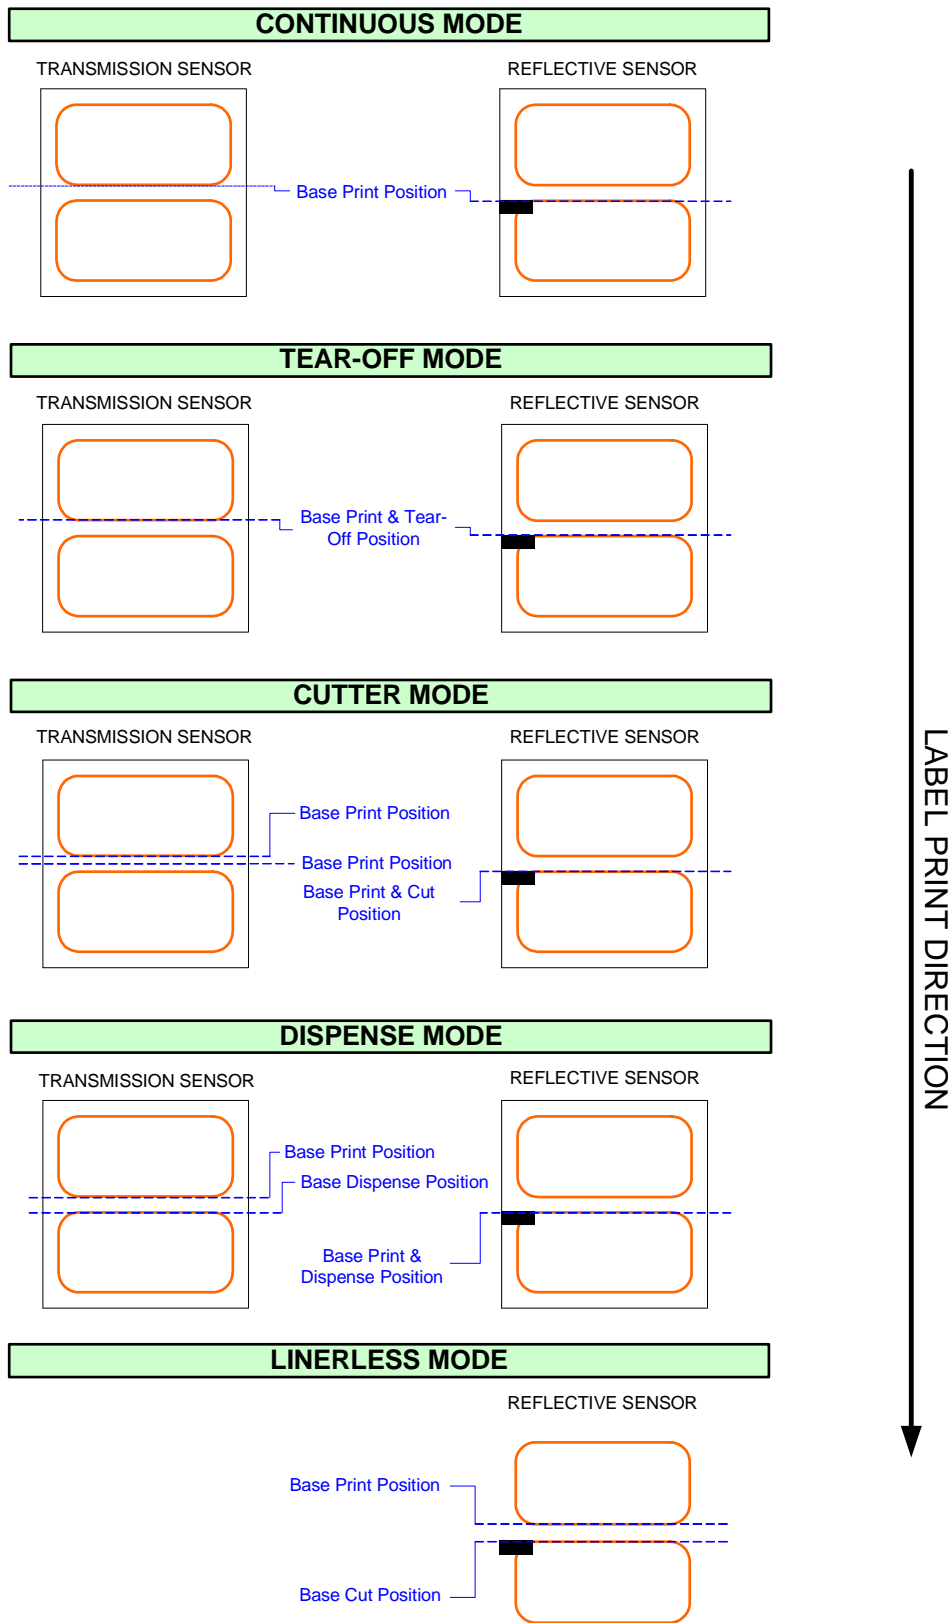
CONTINUOUS MODE

TRANSMISSION SENSOR

REFLECTIVE SENSOR

Base Print Position

TEAR-OFF MODE

TRANSMISSION SENSOR

REFLECTIVE SENSOR

Base Print & Tear-Off Position

CUTTER MODE

TRANSMISSION SENSOR

REFLECTIVE SENSOR

Base Print Position

Base Print Position

Base Print & Cut Position

DISPENSE MODE

TRANSMISSION SENSOR

REFLECTIVE SENSOR

Base Print Position

Base Dispense Position

Base Print & Dispense Position

LINERLESS MODE

REFLECTIVE SENSOR

Base Print Position

Base Cut Position

LABEL PRINT DIRECTION